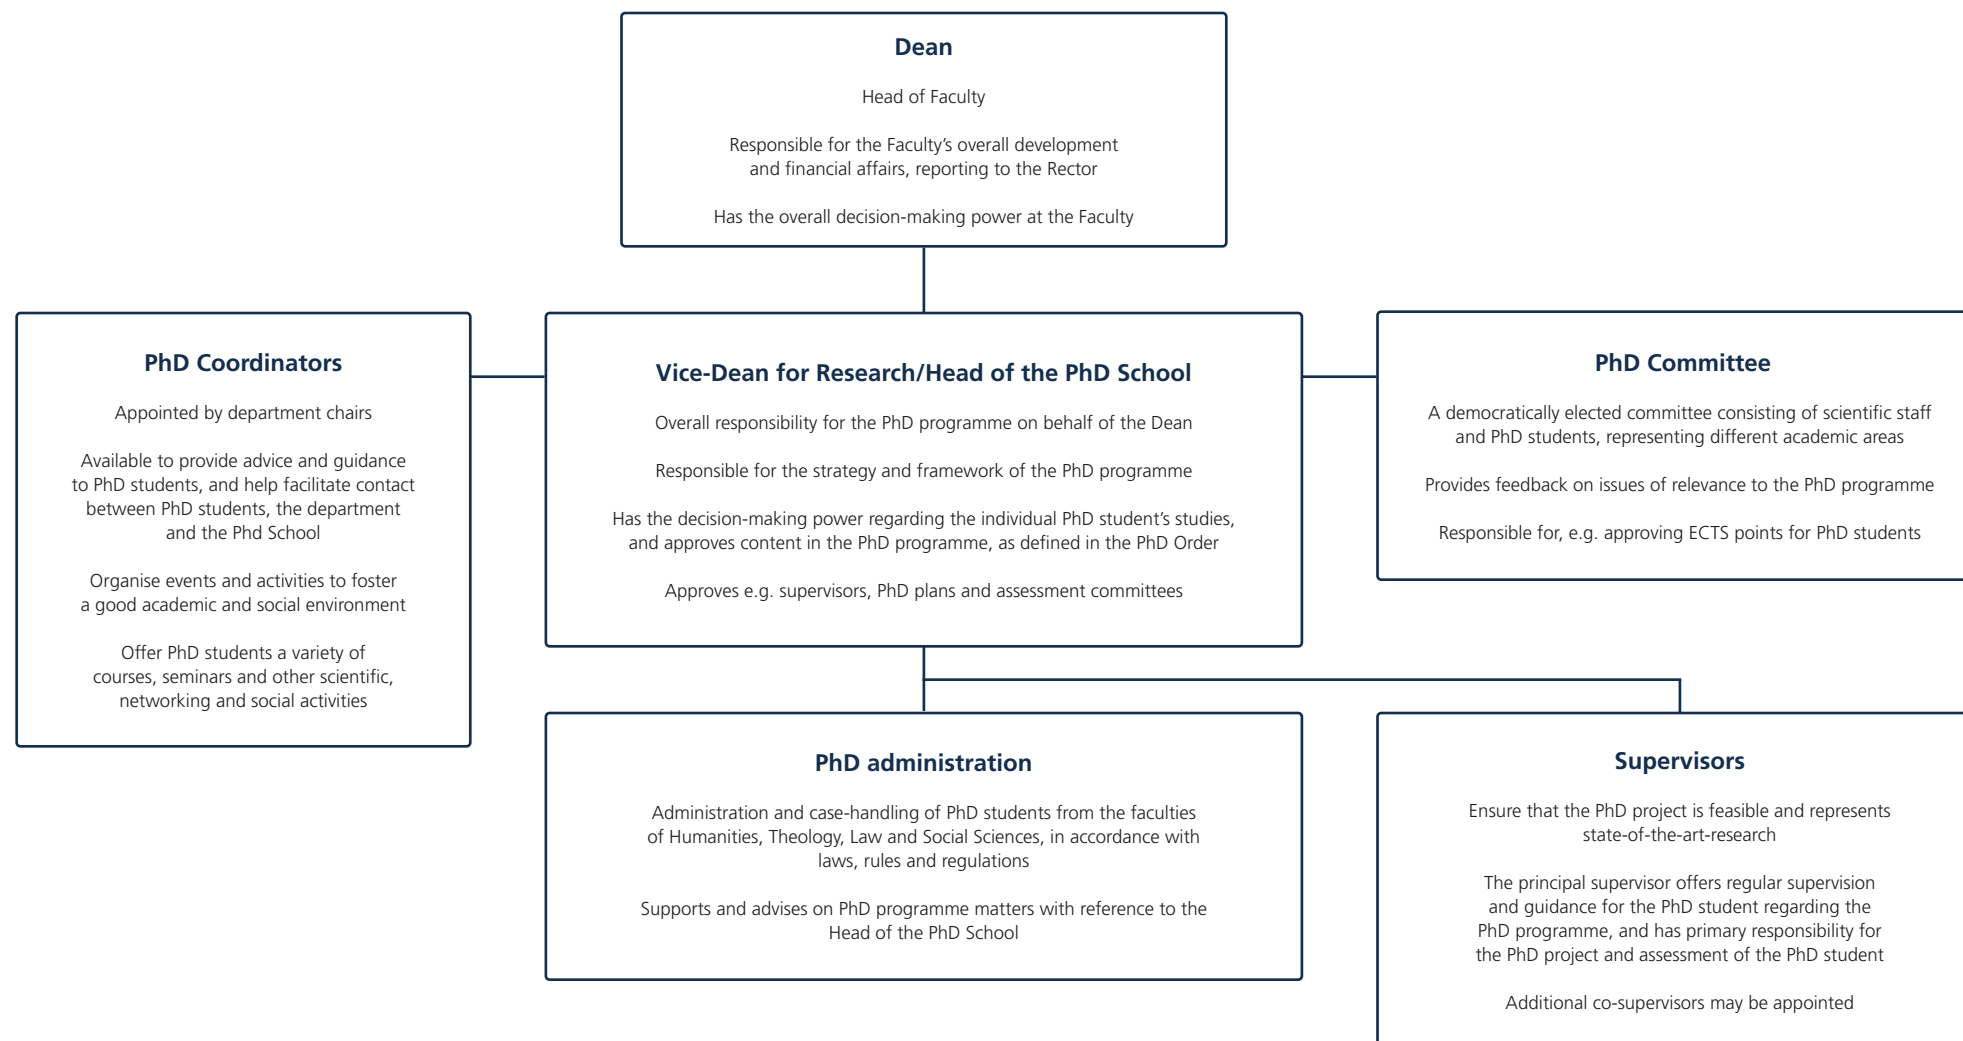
Dean

Head of Faculty

Responsible for the Faculty's overall development and financial affairs, reporting to the Rector

Has the overall decision-making power at the Faculty

PhD Coordinators

Appointed by department chairs

Available to provide advice and guidance to PhD students, and help facilitate contact between PhD students, the department and the Phd School

Organise events and activities to foster a good academic and social environment

Offer PhD students a variety of courses, seminars and other scientific, networking and social activities

Vice-Dean for Research/Head of the PhD School

Overall responsibility for the PhD programme on behalf of the Dean

Responsible for the strategy and framework of the PhD programme

Has the decision-making power regarding the individual PhD student's studies, and approves content in the PhD programme, as defined in the PhD Order

Approves e.g. supervisors, PhD plans and assessment committees

PhD Committee

A democratically elected committee consisting of scientific staff and PhD students, representing different academic areas

Provides feedback on issues of relevance to the PhD programme

Responsible for, e.g. approving ECTS points for PhD students

PhD administration

Administration and case-handling of PhD students from the faculties of Humanities, Theology, Law and Social Sciences, in accordance with laws, rules and regulations

Supports and advises on PhD programme matters with reference to the Head of the PhD School

Supervisors

Ensure that the PhD project is feasible and represents state-of-the-art-research

The principal supervisor offers regular supervision and guidance for the PhD student regarding the PhD programme, and has primary responsibility for the PhD project and assessment of the PhD student

Additional co-supervisors may be appointed